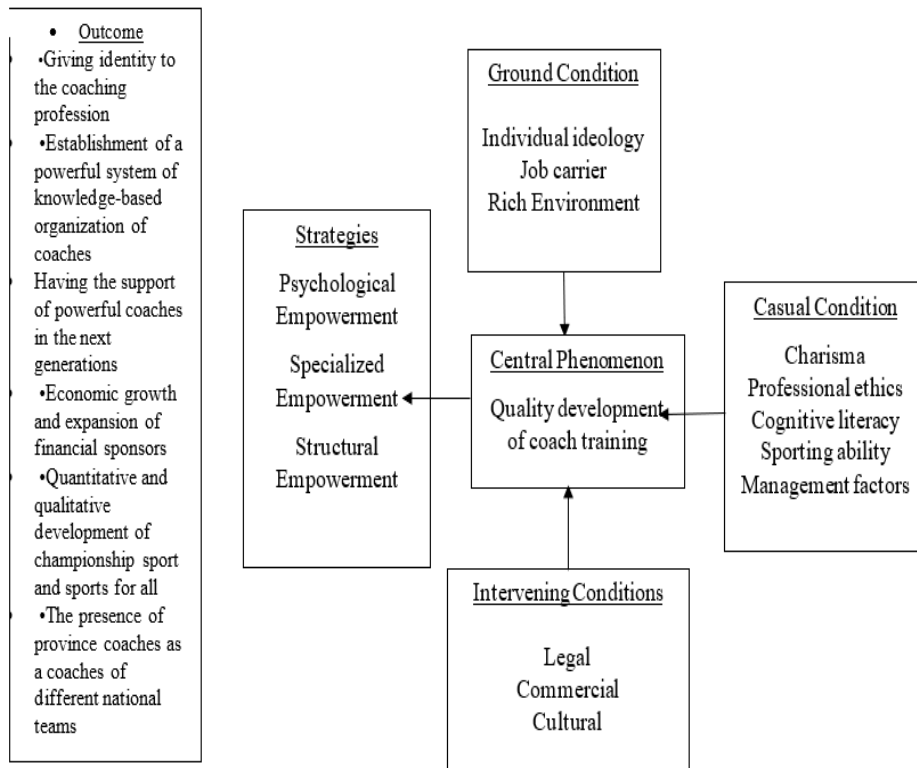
• Outcome
•Giving identity to the coaching profession
•Establishment of a powerful system of knowledge-based organization of coaches
Having the support of powerful coaches in the next generations
•Economic growth and expansion of financial sponsors
•Quantitative and qualitative development of championship sport and sports for all
•The presence of province coaches as a coaches of different national teams

Ground Condition
Individual ideology
Job carrier
Rich Environment

Strategies
Psychological Empowerment
Specialized Empowerment
Structural Empowerment

Central Phenomenon
Quality development of coach training

Casual Condition
Charisma
Professional ethics
Cognitive literacy
Sporting ability
Management factors

Intervening Conditions
Legal
Commercial
Cultural